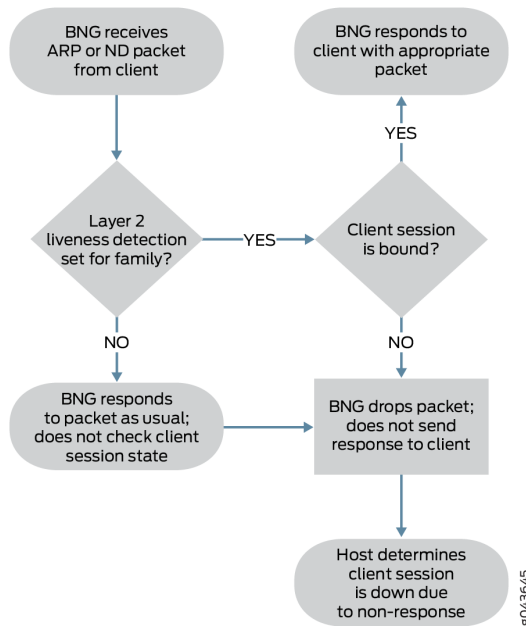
BNG receives ARP or ND packet from client

BNG responds to client with appropriate packet

YES

Layer 2 liveness detection set for family?

YES

Client session is bound?

NO

NO

BNG responds to packet as usual; does not check client session state

BNG drops packet; does not send response to client

Host determines client session is down due to non-response

g043645